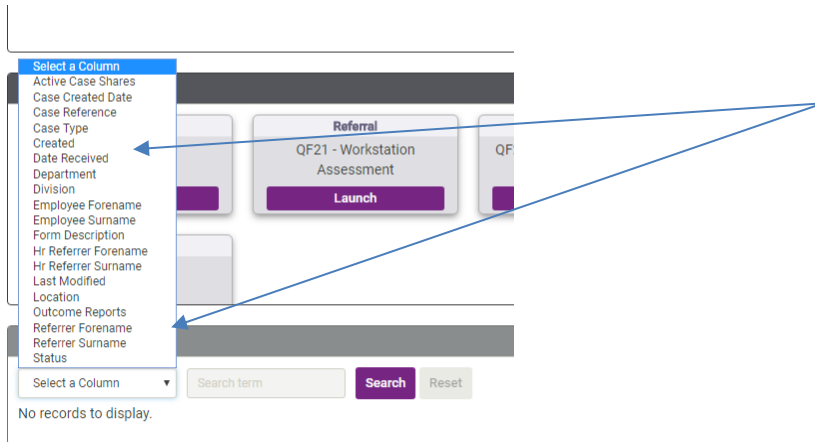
Select a Column
Active Case Shares
Case Created Date
Case Reference
Case Type
Created
Date Received
Department
Division
Employee Forename
Employee Surname
Form Description
Hr Referrer Forename
Hr Referrer Surname
Last Modified
Location
Outcome Reports
Referrer Forename
Referrer Surname
Status

Referral
QF21 - Workstation Assessment
Launch

QF

Select a Column
Search term
Search
Reset

No records to display.